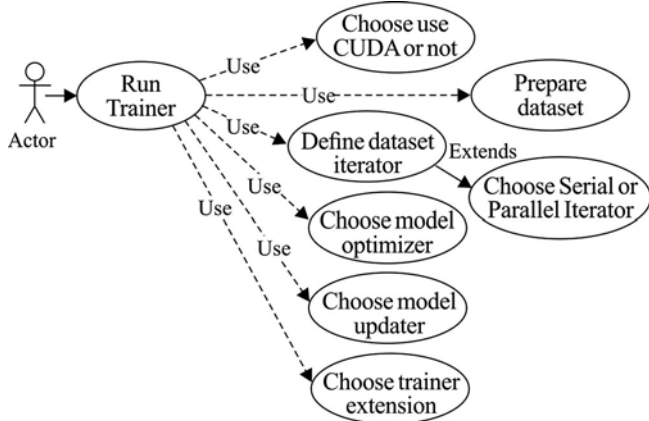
Actor

Run Trainer

Use

Choose use CUDA or not

Use

Prepare dataset

Use

Define dataset iterator

Extends

Choose Serial or Parallel Iterator

Use

Choose model optimizer

Use

Use

Choose model updater

Choose trainer extension